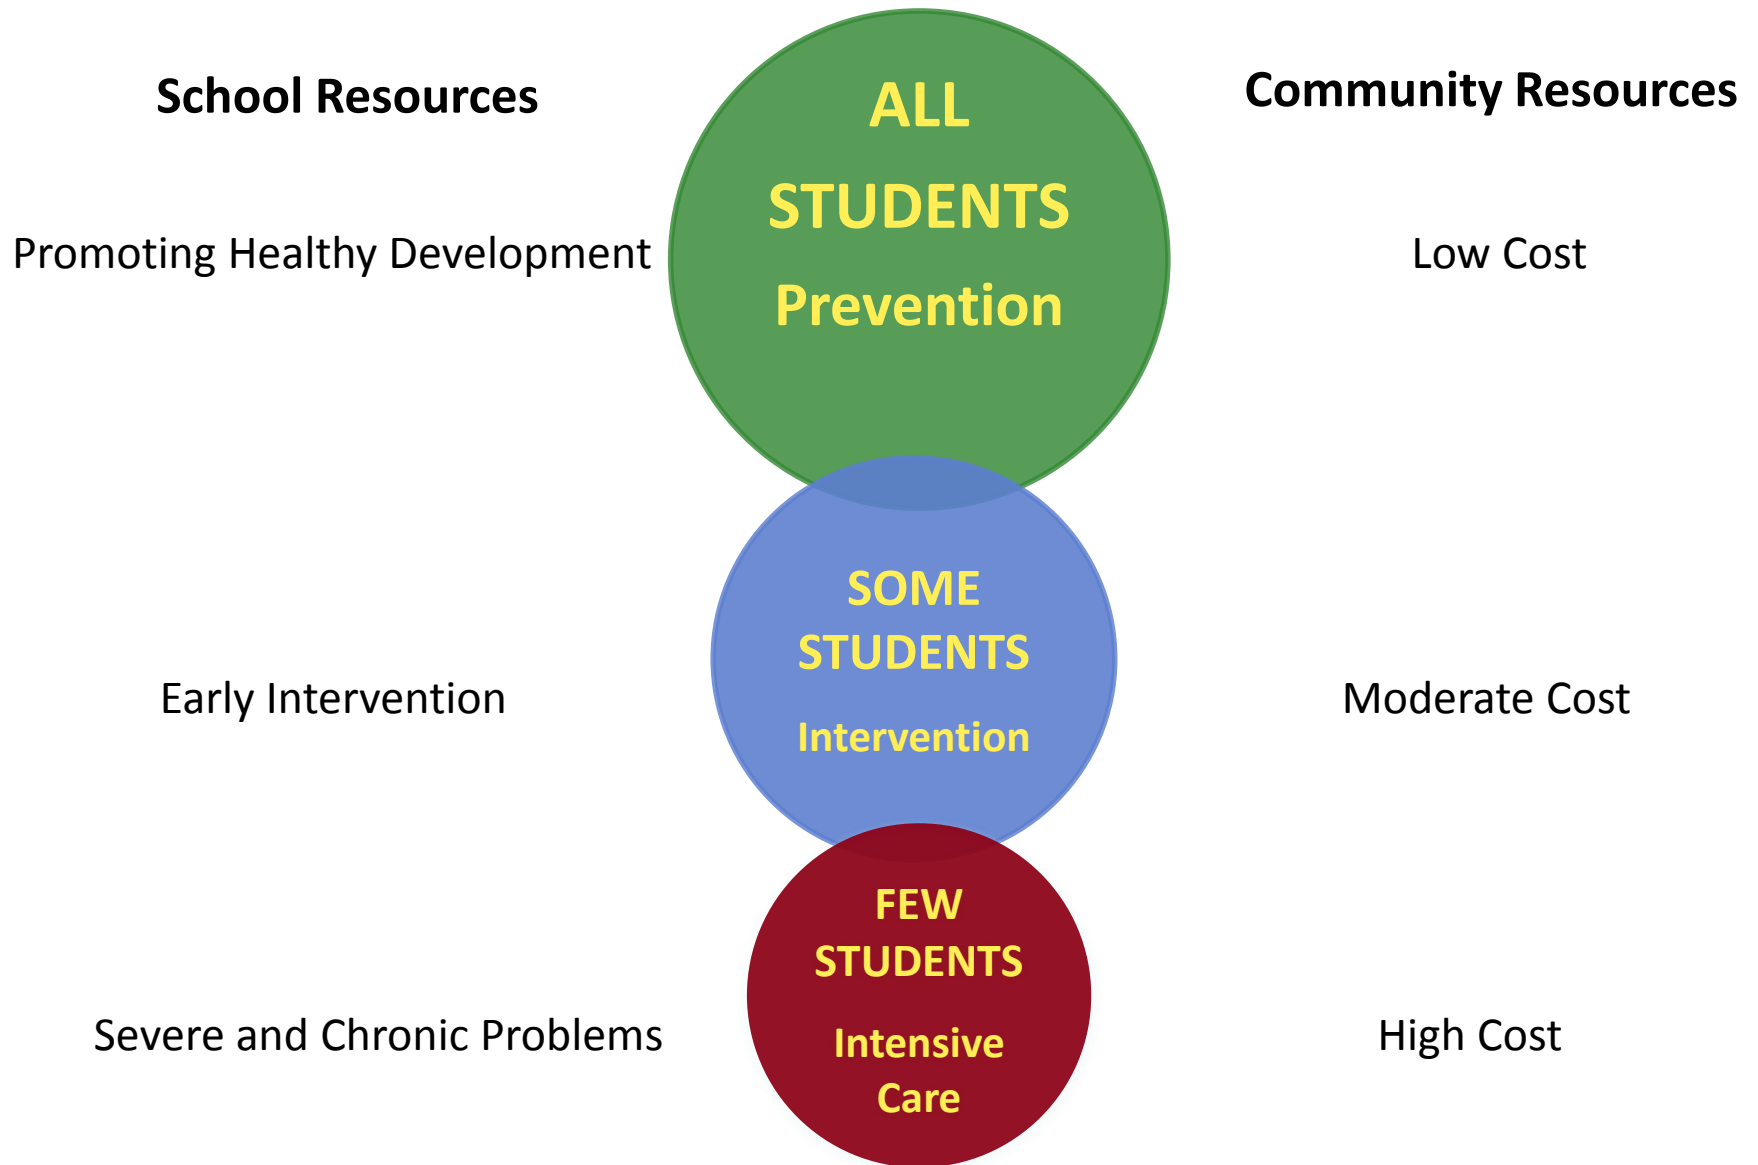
School Resources

ALL STUDENTS Prevention

Community Resources

Promoting Healthy Development

Low Cost

SOME STUDENTS Intervention

Early Intervention

Moderate Cost

FEW STUDENTS Intensive Care

Severe and Chronic Problems

High Cost